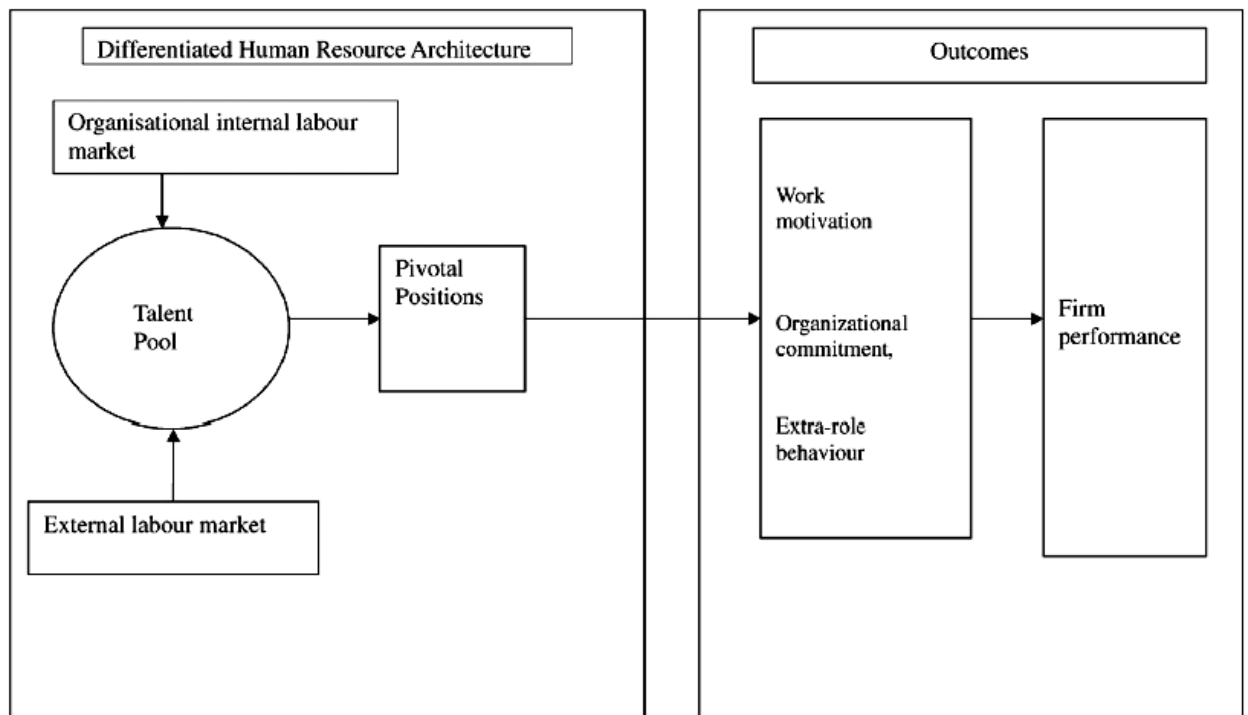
Differentiated Human Resource Architecture

Organisational internal labour market

Talent Pool

External labour market

Pivotal Positions

Outcomes

Work motivation

Organizational commitment,

Extra-role behaviour

Firm performance